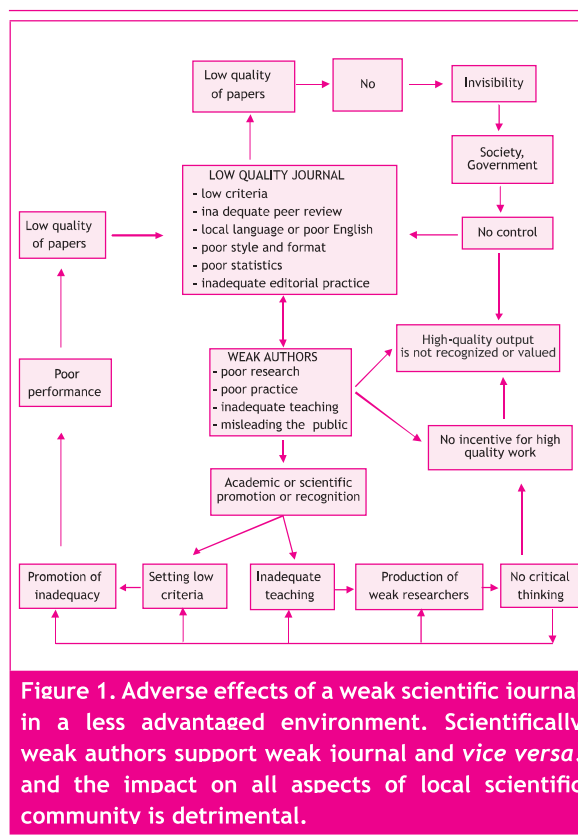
Low quality of papers

No

Invisibility

Society, Government

LOW QUALITY JOURNAL
- low criteria
- ina dequate peer review
- local language or poor English
- poor style and format
- poor statistics
- inadequate editorial practice

Low quality of papers

No control

High-quality output is not recognized or valued

WEAK AUTHORS
- poor research
- poor practice
- inadequate teaching
- misleading the public

Poor performance

No incentive for high quality work

Academic or scientific promotion or recognition

Promotion of inadequacy

Setting low criteria

Inadequate teaching

Production of weak researchers

No critical thinking

Figure 1. Adverse effects of a weak scientific journa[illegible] in a less advantaged environment. Scientifically weak authors support weak journal and *vice versa*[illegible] and the impact on all aspects of local scientific community is detrimental.